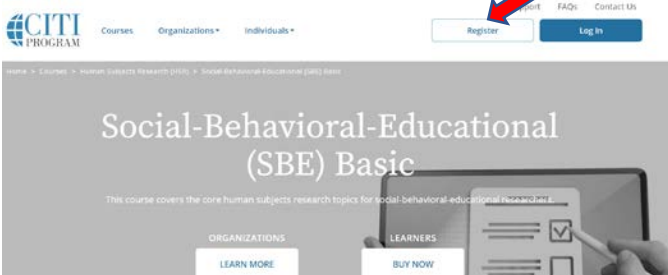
CITI PROGRAM

Courses Organizations▾ Individuals▾

pport FAQs Contact Us

Register

Log In

Home > Courses > Human Subjects Research (HSR) > Social-Behavioral-Educational (SBE) Basic

Social-Behavioral-Educational (SBE) Basic

This course covers the core human subjects research topics for social-behavioral-educational researchers.

ORGANIZATIONS

LEARN MORE

LEARNERS

BUY NOW